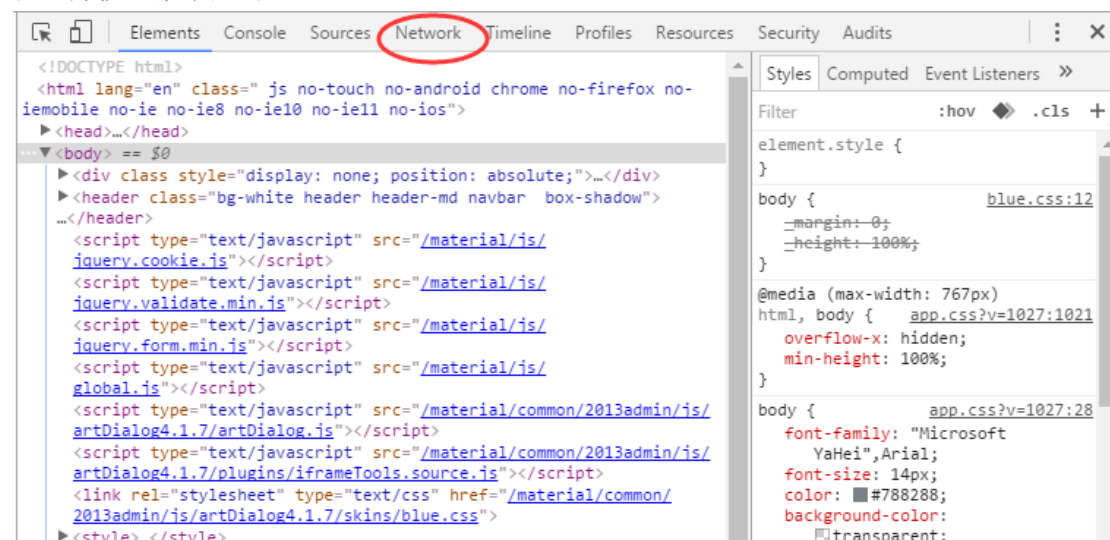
Elements Console Sources Network Timeline Profiles Resources Security Audits

<!DOCTYPE html>
<html lang="en" class=" js no-touch no-android chrome no-firefox no-iemobile no-ie no-ie8 no-ie10 no-ie11 no-ios">
▶<head>…</head>
··· ▼<body> == $0
▶<div class style="display: none; position: absolute;">…</div>
▶<header class="bg-white header header-md navbar box-shadow">…</header>
<script type="text/javascript" src="/material/js/jquery.cookie.js"></script>
<script type="text/javascript" src="/material/js/jquery.validate.min.js"></script>
<script type="text/javascript" src="/material/js/jquery.form.min.js"></script>
<script type="text/javascript" src="/material/js/global.js"></script>
<script type="text/javascript" src="/material/common/2013admin/js/artDialog4.1.7/artDialog.js"></script>
<script type="text/javascript" src="/material/common/2013admin/js/artDialog4.1.7/plugins/iframeTools.source.js"></script>
<link rel="stylesheet" type="text/css" href="/material/common/2013admin/js/artDialog4.1.7/skins/blue.css">
▶<style>…</style>

Styles Computed Event Listeners »
Filter :hov .cls +
element.style {
}
body { blue.css:12
margin: 0;
height: 100%;
}
@media (max-width: 767px)
html, body { app.css?v=1027:1021
overflow-x: hidden;
min-height: 100%;
}
body { app.css?v=1027:28
font-family: "Microsoft YaHei",Arial;
font-size: 14px;
color: #788288;
background-color:
transparent;